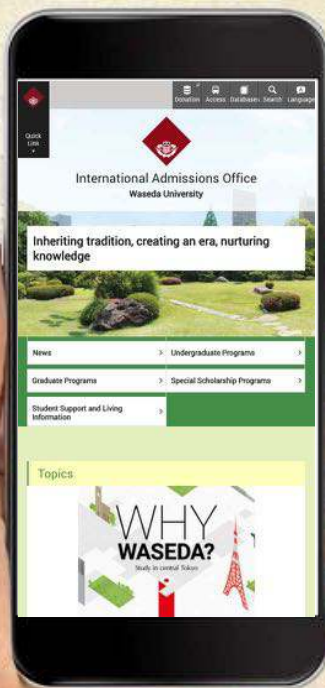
Quick Link

Donation Access Databases Search Language

International Admissions Office
Waseda University

Inheriting tradition, creating an era, nurturing knowledge

News >
Undergraduate Programs >
Graduate Programs >
Special Scholarship Programs >
Student Support and Living Information >

Topics

WHY WASEDA?
Study in central Tokyo